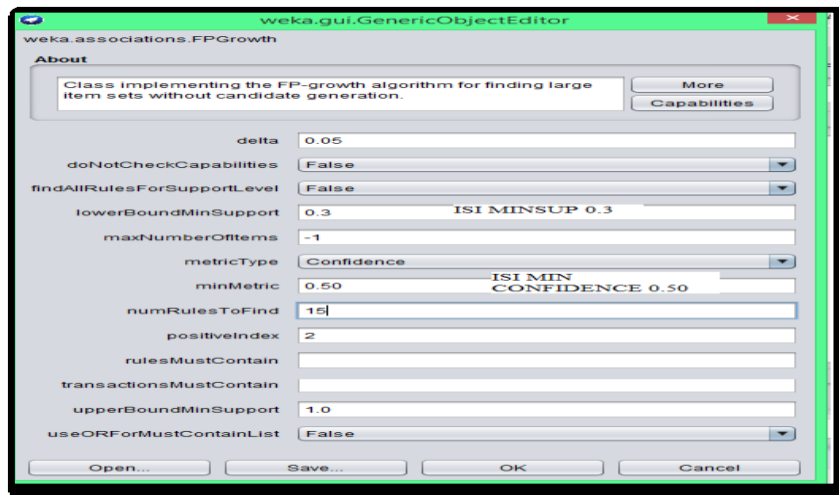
weka.gui.GenericObjectEditor

weka.associations.FPGrowth

About

Class implementing the FP-growth algorithm for finding large item sets without candidate generation.

More

Capabilities

delta 0.05

doNotCheckCapabilities False

findAllRulesForSupportLevel False

lowerBoundMinSupport 0.3 ISI MINSUP 0.3

maxNumberOfItems -1

metricType Confidence

minMetric 0.50 ISI MIN CONFIDENCE 0.50

numRulesToFind 15

positiveIndex 2

rulesMustContain

transactionsMustContain

upperBoundMinSupport 1.0

useORForMustContainList False

Open... Save... OK Cancel